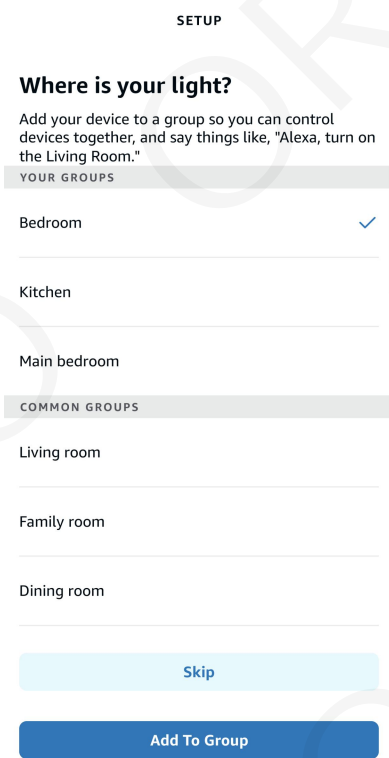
SETUP

Where is your light?

Add your device to a group so you can control devices together, and say things like, "Alexa, turn on the Living Room."

YOUR GROUPS

Bedroom

Kitchen

Main bedroom

COMMON GROUPS

Living room

Family room

Dining room

Skip

Add To Group